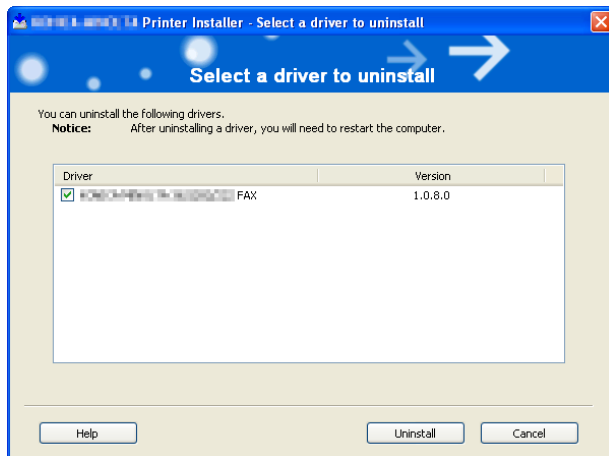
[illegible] Printer Installer - Select a driver to uninstall

Select a driver to uninstall

You can uninstall the following drivers.
Notice: After uninstalling a driver, you will need to restart the computer.

| Driver | Version |
|---|---|
| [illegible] FAX | 1.0.8.0 |

Help

Uninstall

Cancel